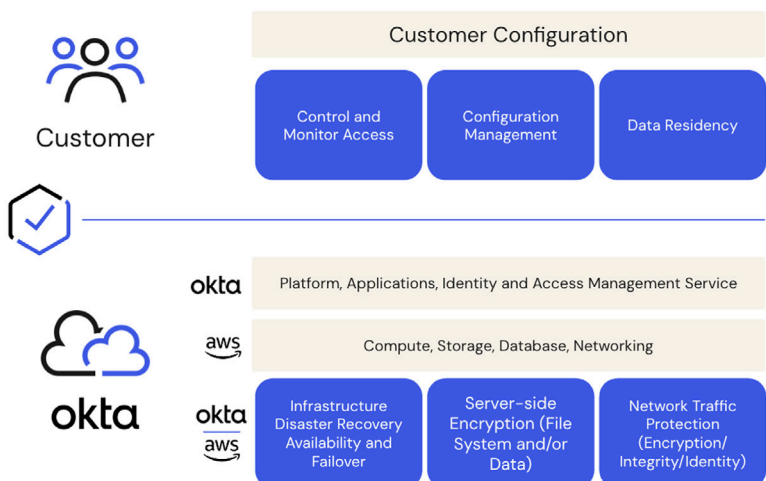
Customer

Customer Configuration

Control and Monitor Access

Configuration Management

Data Residency

okta

okta

Platform, Applications, Identity and Access Management Service

aws

Compute, Storage, Database, Networking

okta

aws

Infrastructure Disaster Recovery Availability and Failover

Server-side Encryption (File System and/or Data)

Network Traffic Protection (Encryption/ Integrity/Identity)